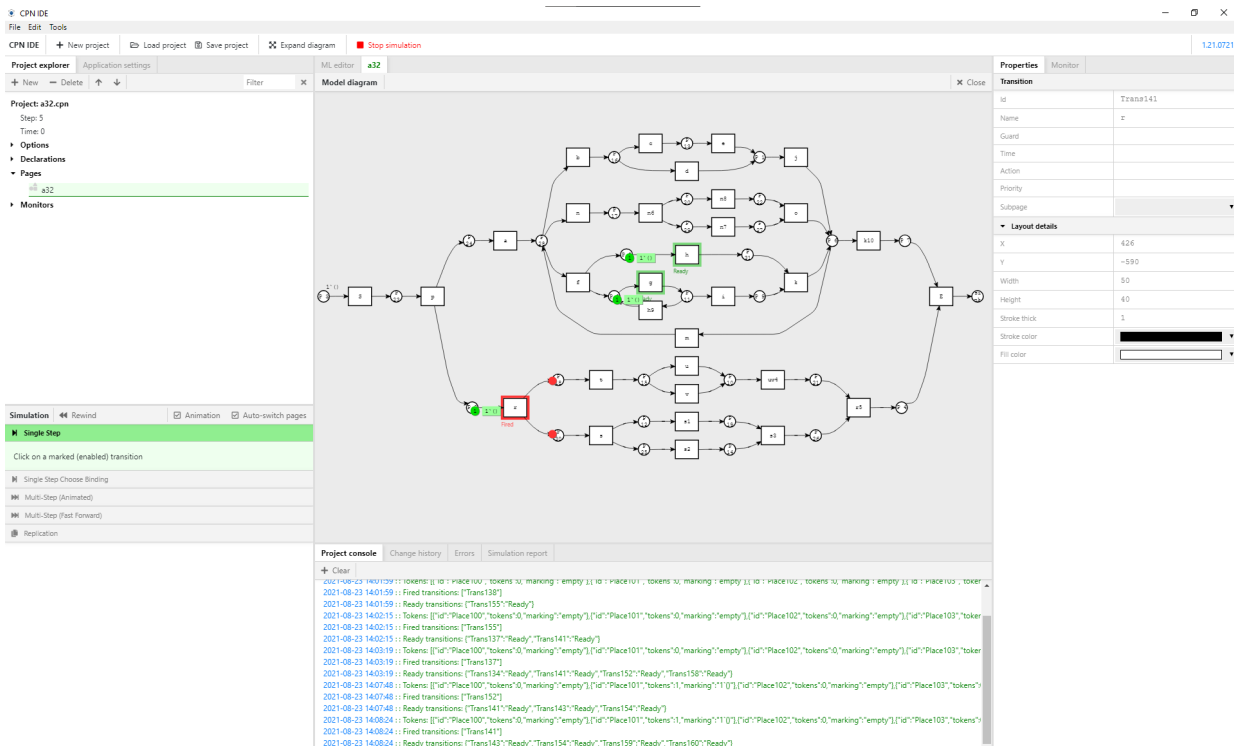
CPN IDE
File Edit Tools
CPN IDE + New project Load project Save project Expand diagram Stop simulation
1.21.0721

Project explorer Application settings
+ New — Delete ↑ ↓ Filter ×
Project: a32.cpn
Step: 5
Time: 0
Options
Declarations
Pages
a32
Monitors

ML editor a32
Model diagram × Close

1`()
a
b
c
e
d
j
n
n6
n8
n7
o
h
Ready
1`()
g
1`()
i
k
f
h9
m
k10
E
1`()
r
Fired
t
u
v
w4
s
s1
s2
s3
s5

Properties Monitor
Transition
Id Trans141
Name r
Guard
Time
Action
Priority
Subpage
Layout details
X 426
Y -590
Width 50
Height 40
Stroke thick 1
Stroke color
Fill color

Simulation Rewind Animation Auto-switch pages
Single Step
Click on a marked (enabled) transition
Single Step Choose Binding
Multi-Step (Animated)
Multi-Step (Fast Forward)
Replication

Project console Change history Errors Simulation report
+ Clear
2021-08-23 14:01:59 :: Fired transitions: ["Trans138"]
2021-08-23 14:01:59 :: Ready transitions: {"Trans155":"Ready"}
2021-08-23 14:02:15 :: Tokens: [{"id":"Place100","tokens":0,"marking":"empty"},{"id":"Place101","tokens":0,"marking":"empty"},{"id":"Place102","tokens":0,"marking":"empty"},{"id":"Place103","toker
2021-08-23 14:02:15 :: Fired transitions: ["Trans155"]
2021-08-23 14:02:15 :: Ready transitions: {"Trans137":"Ready","Trans141":"Ready"}
2021-08-23 14:03:19 :: Tokens: [{"id":"Place100","tokens":0,"marking":"empty"},{"id":"Place101","tokens":0,"marking":"empty"},{"id":"Place102","tokens":0,"marking":"empty"},{"id":"Place103","toker
2021-08-23 14:03:19 :: Fired transitions: ["Trans137"]
2021-08-23 14:03:19 :: Ready transitions: {"Trans134":"Ready","Trans141":"Ready","Trans152":"Ready","Trans158":"Ready"}
2021-08-23 14:07:48 :: Tokens: [{"id":"Place100","tokens":0,"marking":"empty"},{"id":"Place101","tokens":1,"marking":"1`()"},{"id":"Place102","tokens":0,"marking":"empty"},{"id":"Place103","tokens":
2021-08-23 14:07:48 :: Fired transitions: ["Trans152"]
2021-08-23 14:07:48 :: Ready transitions: {"Trans141":"Ready","Trans143":"Ready","Trans154":"Ready"}
2021-08-23 14:08:24 :: Tokens: [{"id":"Place100","tokens":0,"marking":"empty"},{"id":"Place101","tokens":1,"marking":"1`()"},{"id":"Place102","tokens":0,"marking":"empty"},{"id":"Place103","tokens":
2021-08-23 14:08:24 :: Fired transitions: ["Trans141"]
2021-08-23 14:08:24 :: Ready transitions: {"Trans143":"Ready","Trans154":"Ready","Trans159":"Ready","Trans160":"Ready"}